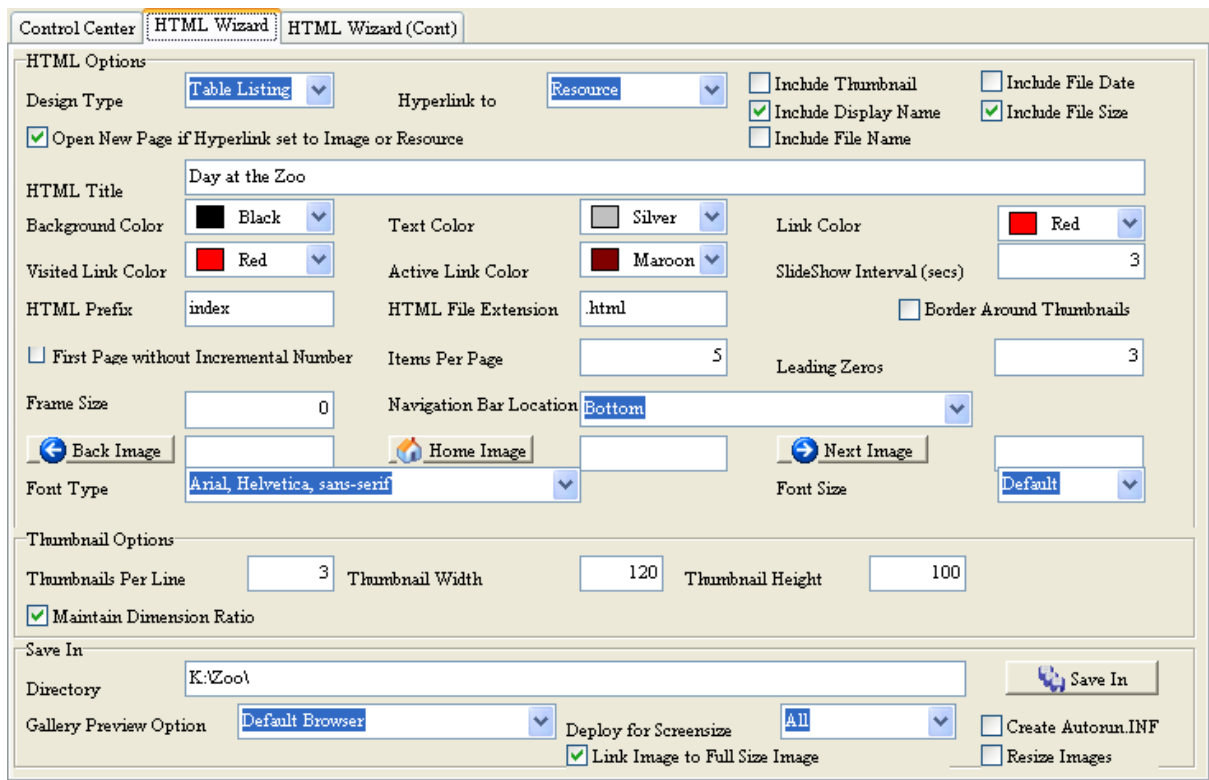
Control Center | HTML Wizard | HTML Wizard (Cont)

HTML Options

Design Type Table Listing
Hyperlink to Resource
Include Thumbnail
Include Display Name
Include File Name
Include File Date
Include File Size
Open New Page if Hyperlink set to Image or Resource

HTML Title Day at the Zoo
Background Color Black
Text Color Silver
Link Color Red
Visited Link Color Red
Active Link Color Maroon
SlideShow Interval (secs) 3
HTML Prefix index
HTML File Extension .html
Border Around Thumbnails
First Page without Incremental Number
Items Per Page 5
Leading Zeros 3
Frame Size 0
Navigation Bar Location Bottom
Back Image
Home Image
Next Image
Font Type Arial, Helvetica, sans-serif
Font Size Default

Thumbnail Options

Thumbnails Per Line 3
Thumbnail Width 120
Thumbnail Height 100
Maintain Dimension Ratio

Save In

Directory K:\Zoo\
Save In
Gallery Preview Option Default Browser
Deploy for Screensize All
Create Autorun.INF
Link Image to Full Size Image
Resize Images